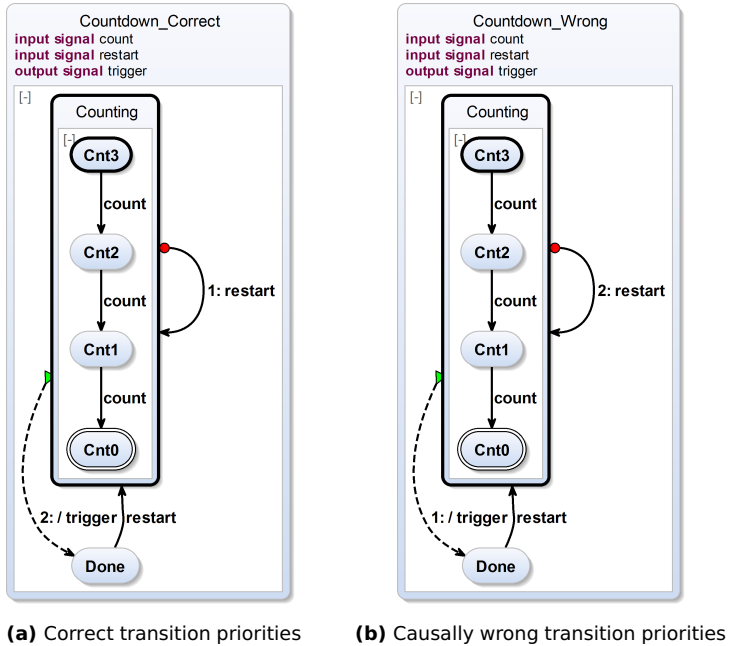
Countdown_Correct
input signal count
input signal restart
output signal trigger

[-]

Counting

[-]

Cnt3

count

Cnt2

count

Cnt1

count

Cnt0

1: restart

2: / trigger

restart

Done

(a) Correct transition priorities

Countdown_Wrong
input signal count
input signal restart
output signal trigger

[-]

Counting

[-]

Cnt3

count

Cnt2

count

Cnt1

count

Cnt0

2: restart

1: / trigger

restart

Done

(b) Causally wrong transition priorities